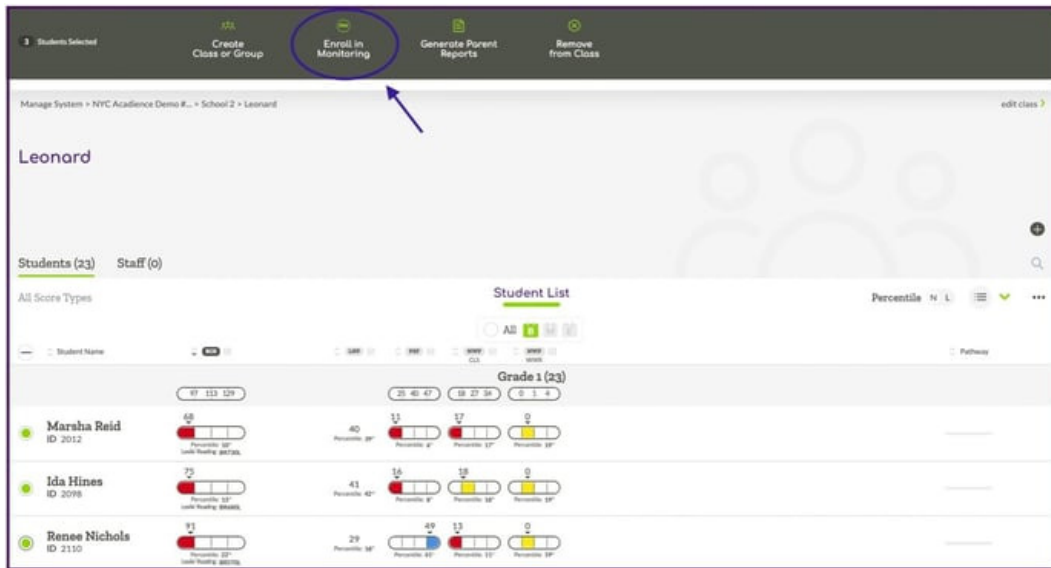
3 Students Selected

Create Class or Group

Enroll in Monitoring

Generate Parent Reports

Remove from Class

Manage System > NYC Acadience Demo #... > School 2 > Leonard

edit class >

Leonard

Students (23) Staff (0)

All Score Types

Student List

Percentile N L

All

Student Name

Pathway

Grade 1 (23)

97 113 129

25 40 47

18 27 34

0 1 4

Marsha Reid
ID 2012

68

40

11

17

0

Ida Hines
ID 2098

75

41

16

18

0

Renee Nichols
ID 2110

91

29

49

13

0